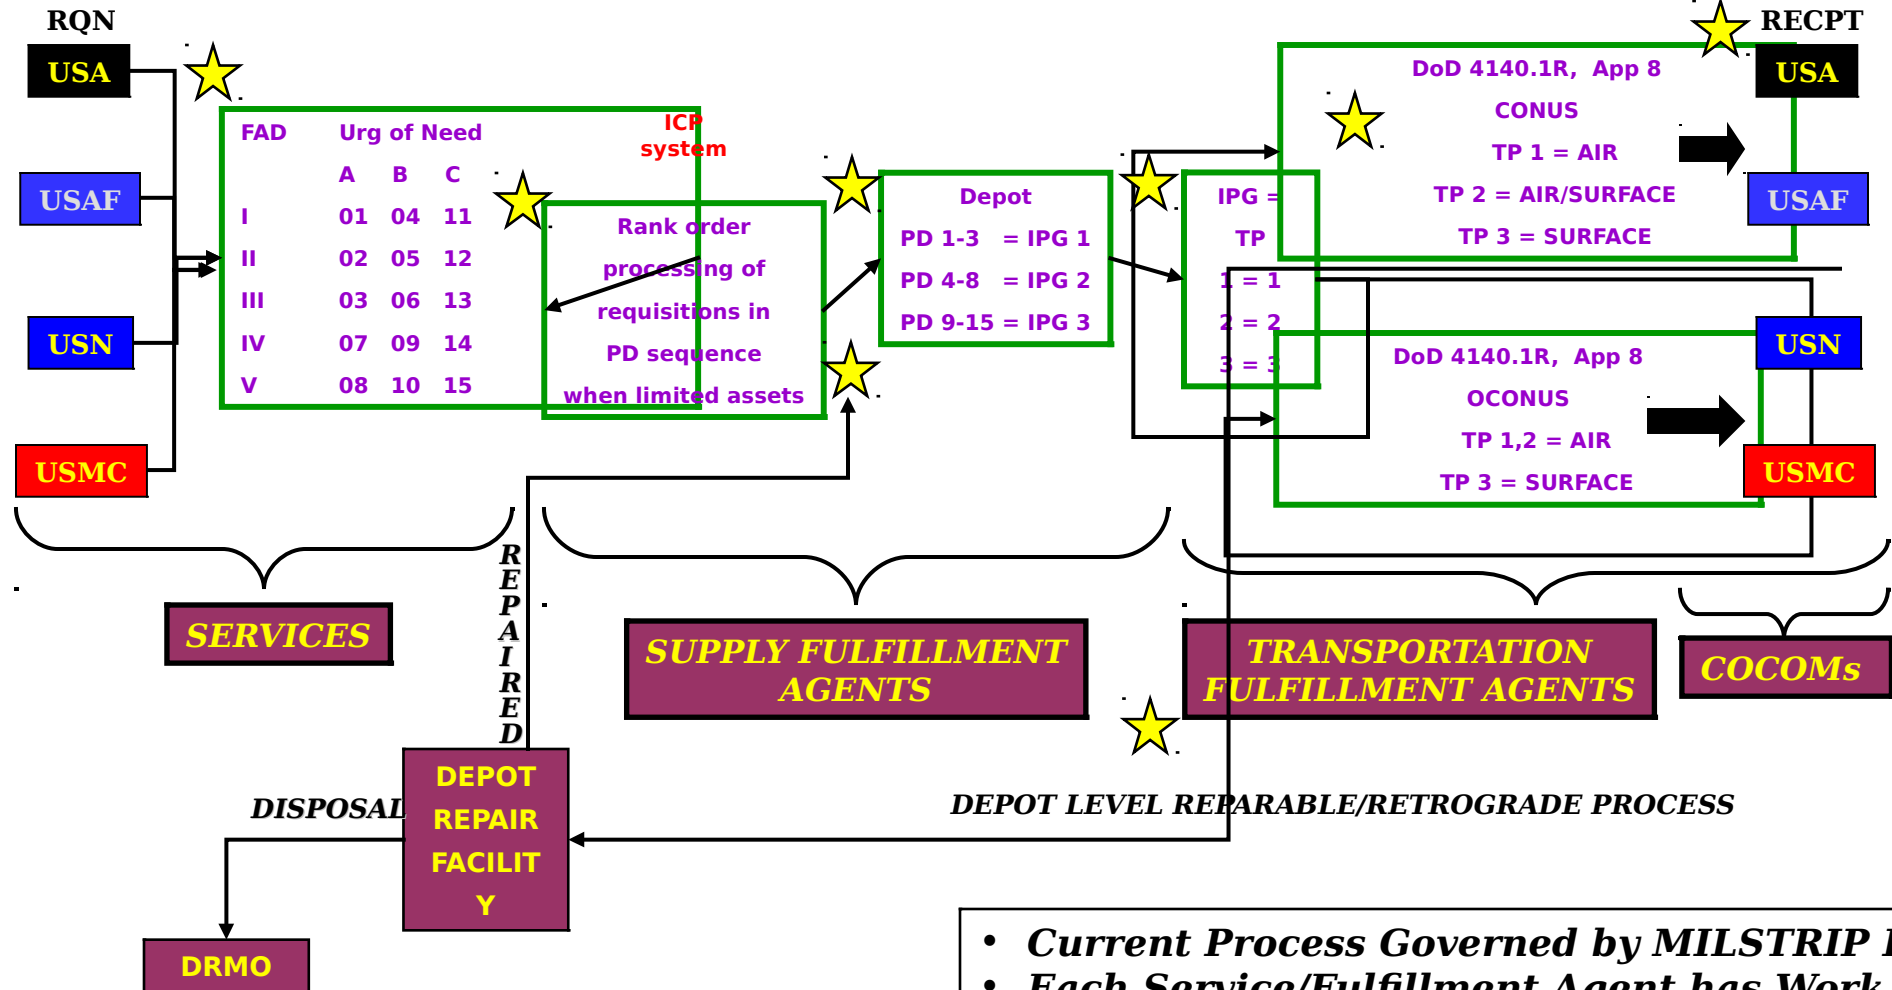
RQN

USA

USAF

USN

USMC

FAD Urg of Need

A B C

I 01 04 11

II 02 05 12

III 03 06 13

IV 07 09 14

V 08 10 15

ICP system

Rank order processing of requisitions in PD sequence when limited assets

Depot

PD 1-3 = IPG 1

PD 4-8 = IPG 2

PD 9-15 = IPG 3

IPG = TP

1 = 1

2 = 2

3 = 3

RECPT

DoD 4140.1R, App 8

CONUS

TP 1 = AIR

TP 2 = AIR/SURFACE

TP 3 = SURFACE

USA

USAF

DoD 4140.1R, App 8

OCONUS

TP 1,2 = AIR

TP 3 = SURFACE

USN

USMC

SERVICES

REPAIRED

SUPPLY FULFILLMENT AGENTS

TRANSPORTATION FULFILLMENT AGENTS

COCOMs

DEPOT REPAIR FACILITY

DISPOSAL

DEPOT LEVEL REPARABLE/RETROGRADE PROCESS

DRMO

• Current Process Governed by MILSTRIP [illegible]
• Each Service/Fulfillment Agent has Work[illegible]